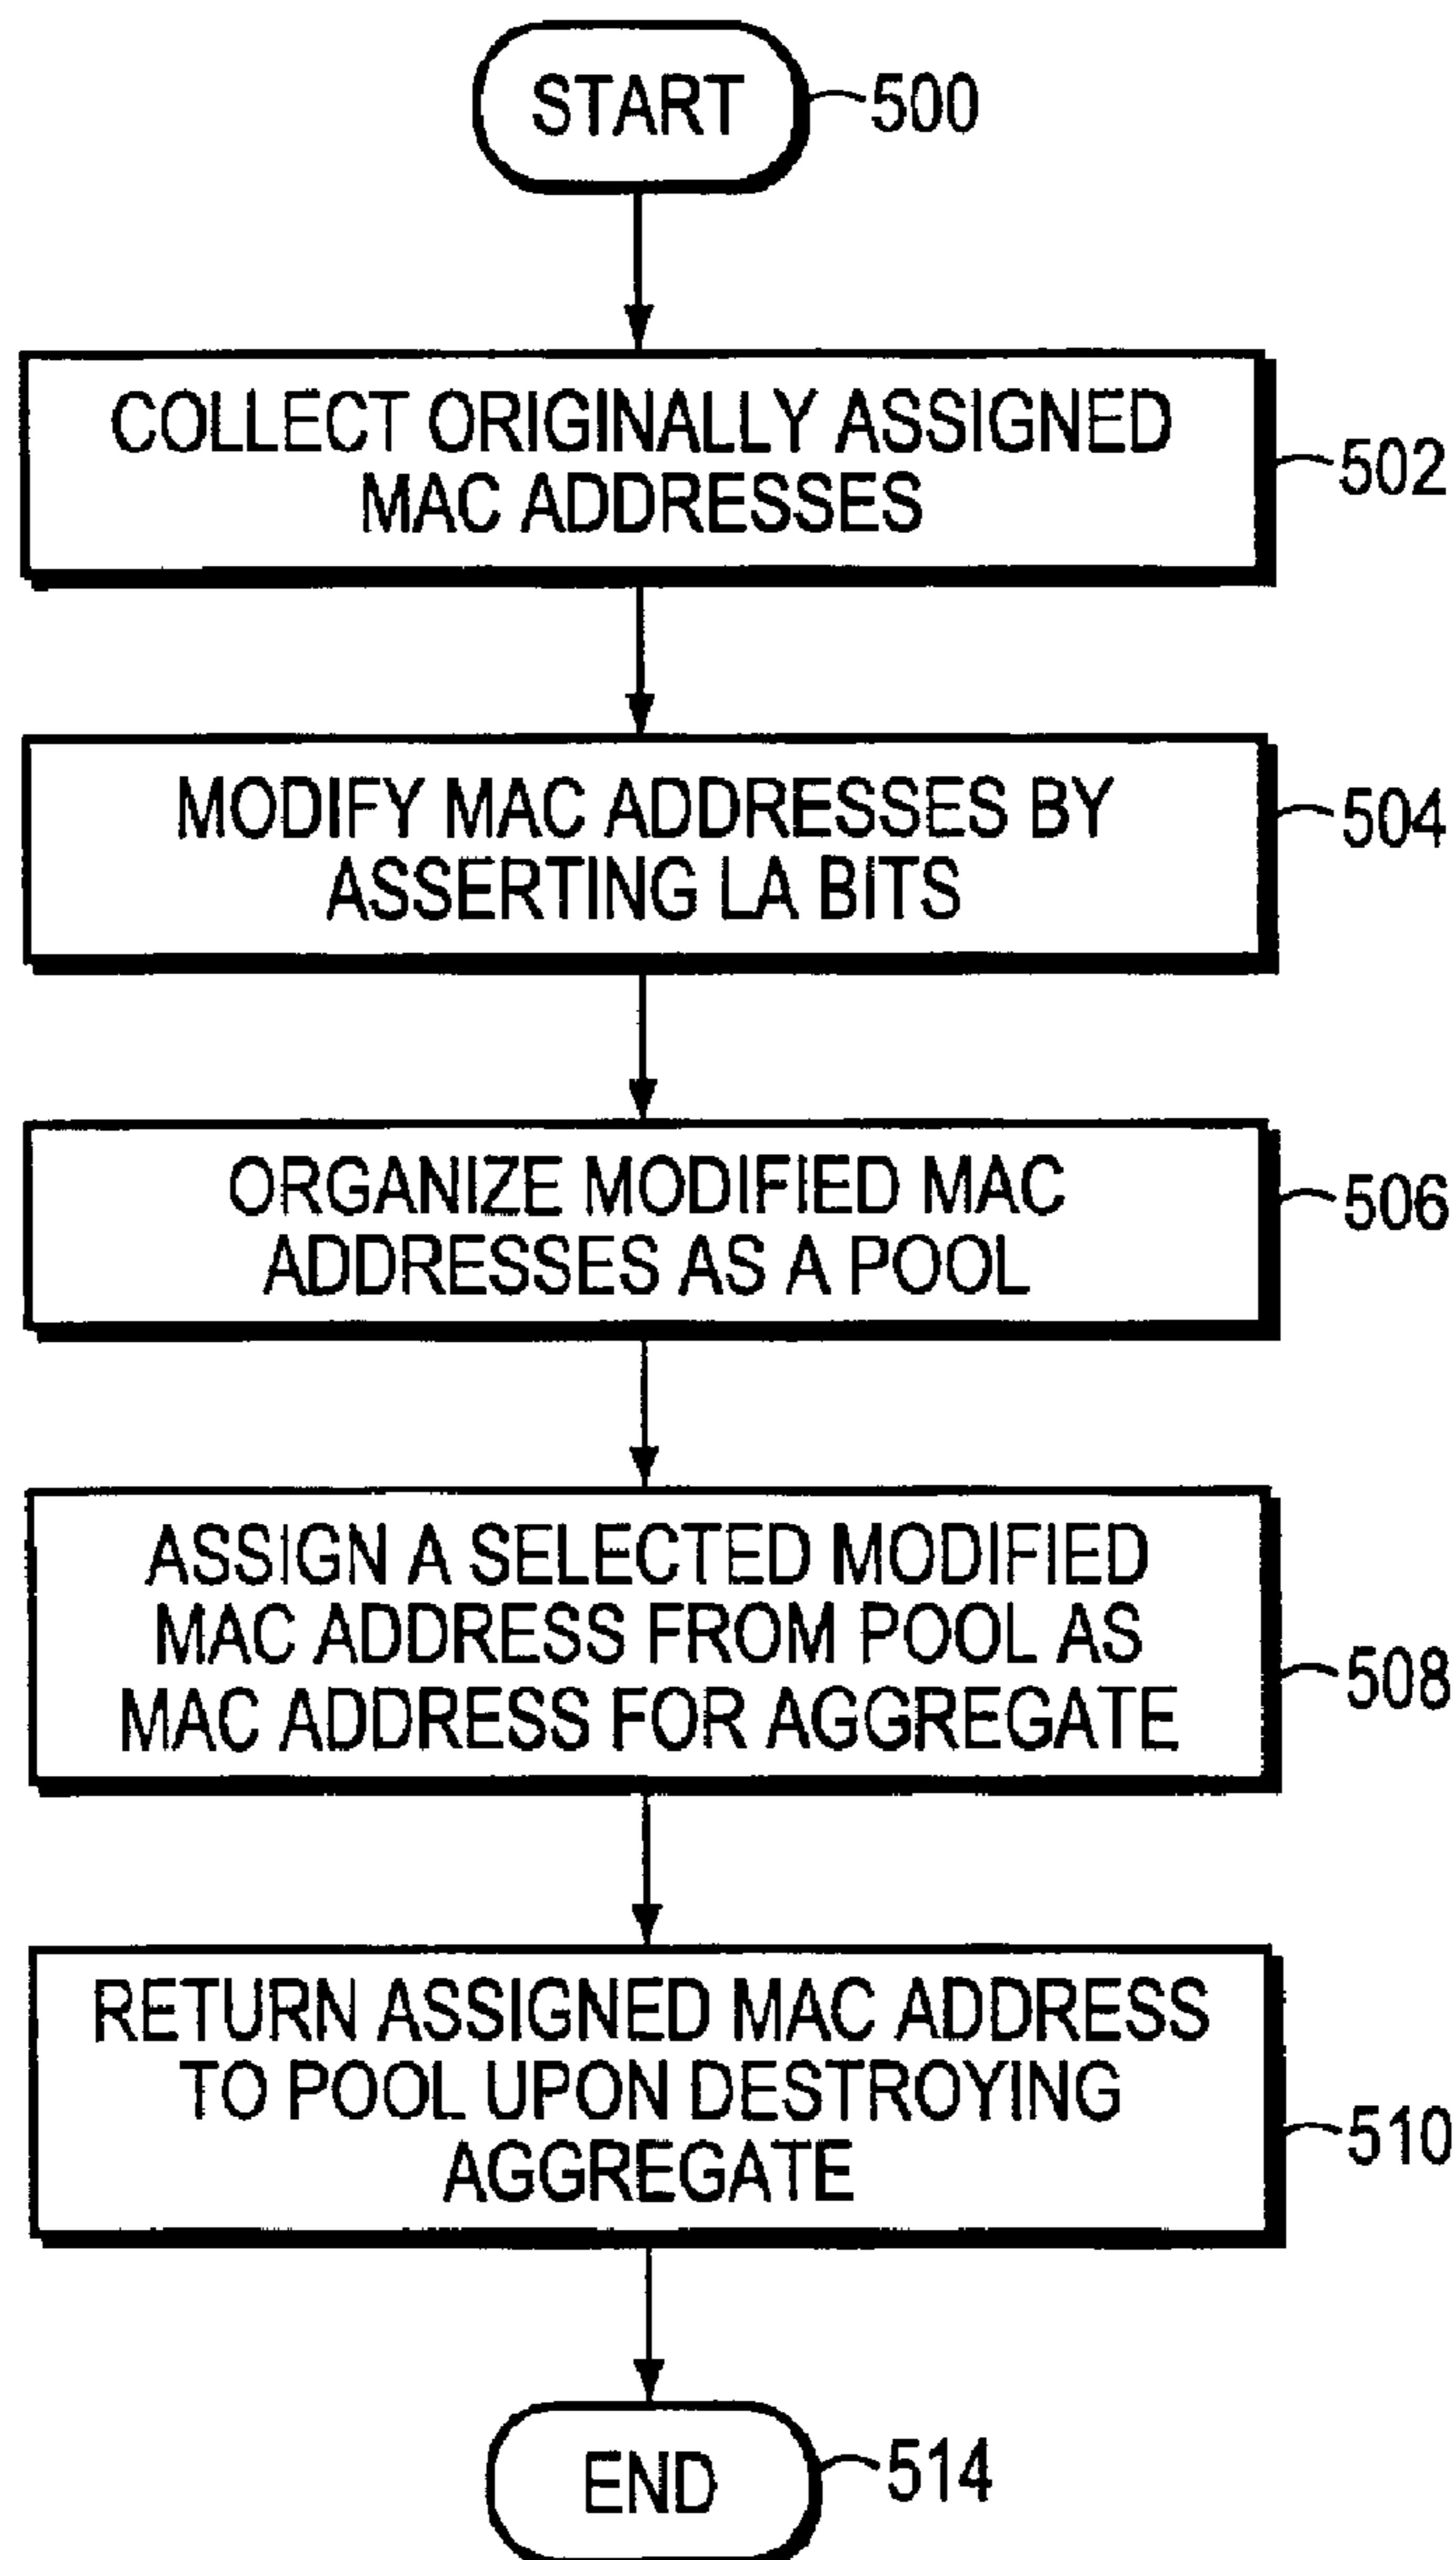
START 500

COLLECT ORIGINALLY ASSIGNED MAC ADDRESSES 502

MODIFY MAC ADDRESSES BY ASSERTING LA BITS 504

ORGANIZE MODIFIED MAC ADDRESSES AS A POOL 506

ASSIGN A SELECTED MODIFIED MAC ADDRESS FROM POOL AS MAC ADDRESS FOR AGGREGATE 508

RETURN ASSIGNED MAC ADDRESS TO POOL UPON DESTROYING AGGREGATE 510

END 514